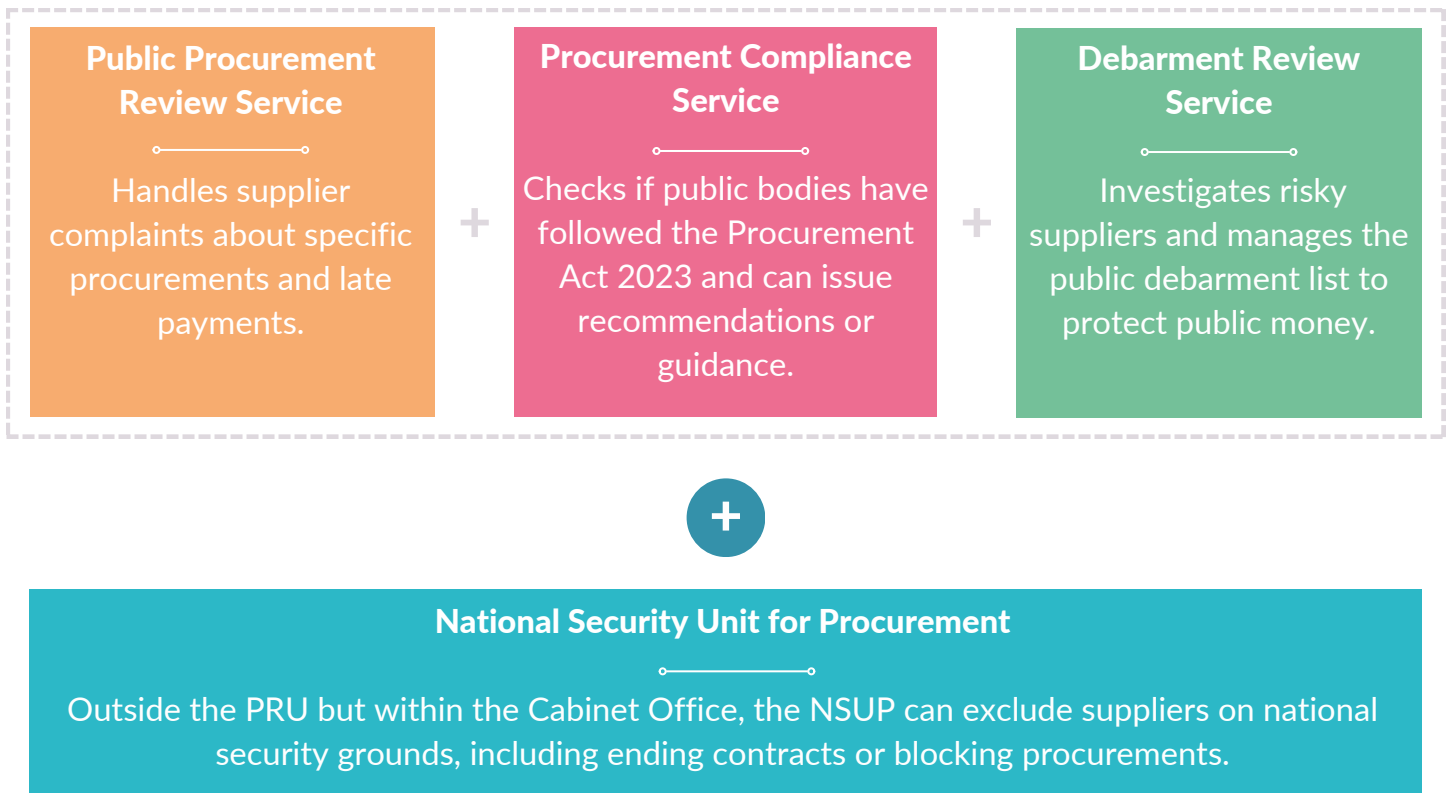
Public Procurement Review Service

Handles supplier complaints about specific procurements and late payments.

+

Procurement Compliance Service

Checks if public bodies have followed the Procurement Act 2023 and can issue recommendations or guidance.

+

Debarment Review Service

Investigates risky suppliers and manages the public debarment list to protect public money.

+

National Security Unit for Procurement

Outside the PRU but within the Cabinet Office, the NSUP can exclude suppliers on national security grounds, including ending contracts or blocking procurements.